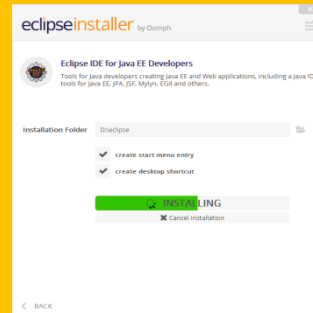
eclipseinstaller by Oomph

Eclipse IDE for Java EE Developers

Tools for Java developers creating Java EE and Web applications, including a Java ID tools for Java EE, JPA, JSF, Mylyn, EGit and others.

Installation Folder D:\eclipse

create start menu entry

create desktop shortcut

INSTALLING

Cancel Installation

BACK